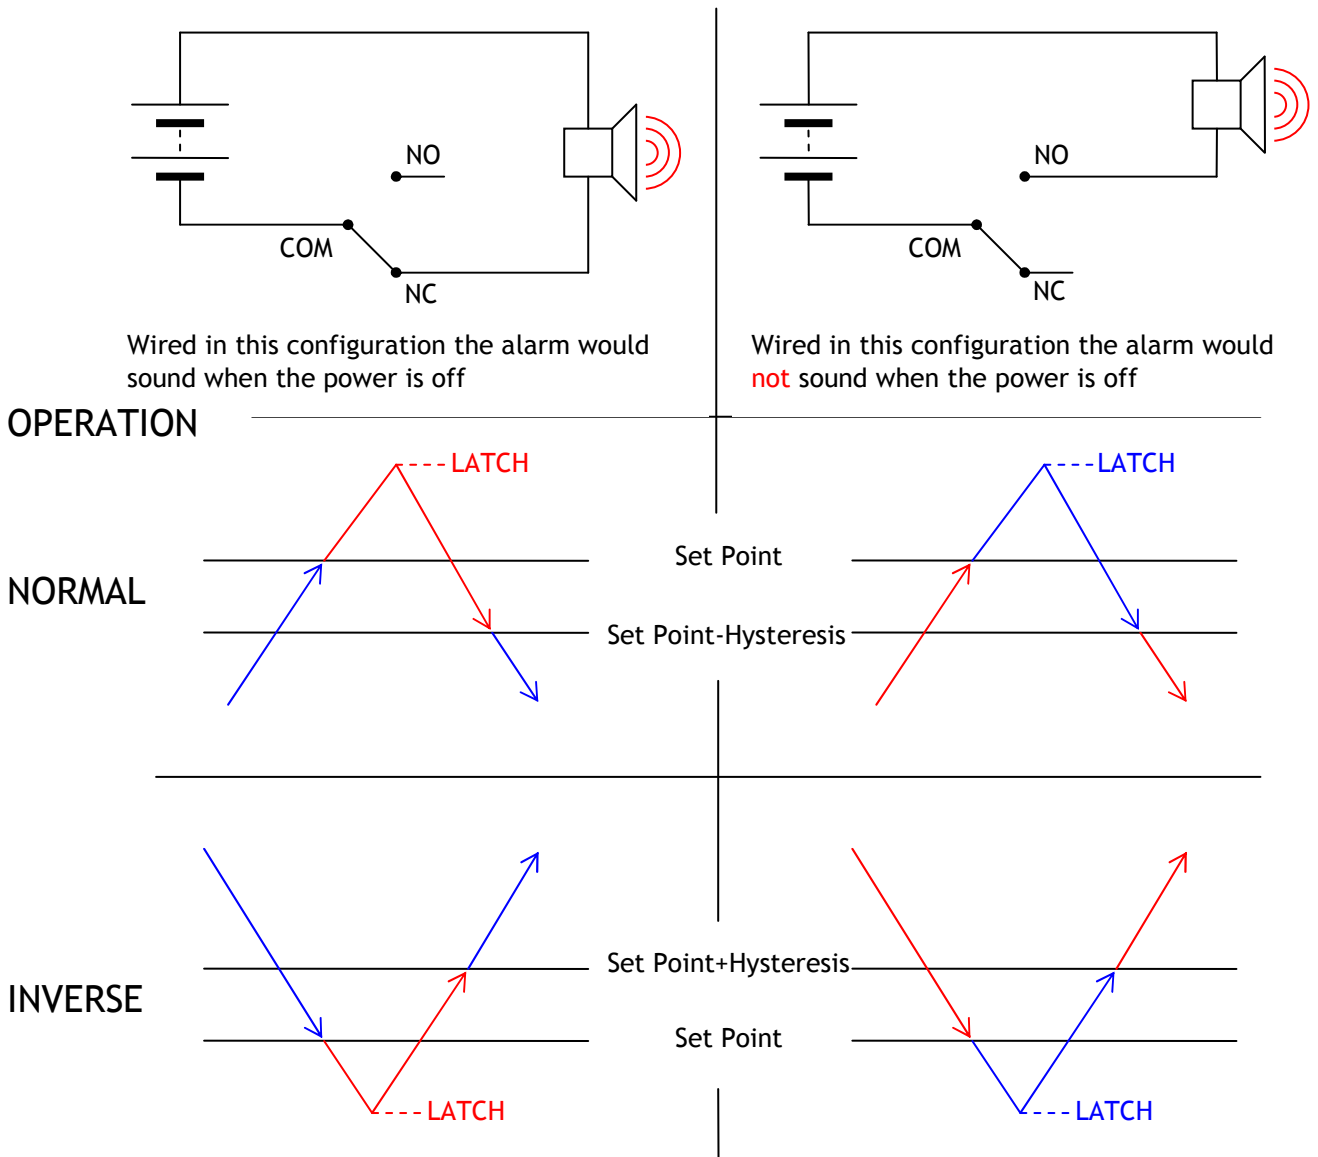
NO

COM

NC

Wired in this configuration the alarm would sound when the power is off

NO

COM

NC

Wired in this configuration the alarm would not sound when the power is off

OPERATION

LATCH

LATCH

NORMAL

Set Point

Set Point-Hysteresis

INVERSE

Set Point+Hysteresis

Set Point

LATCH

LATCH